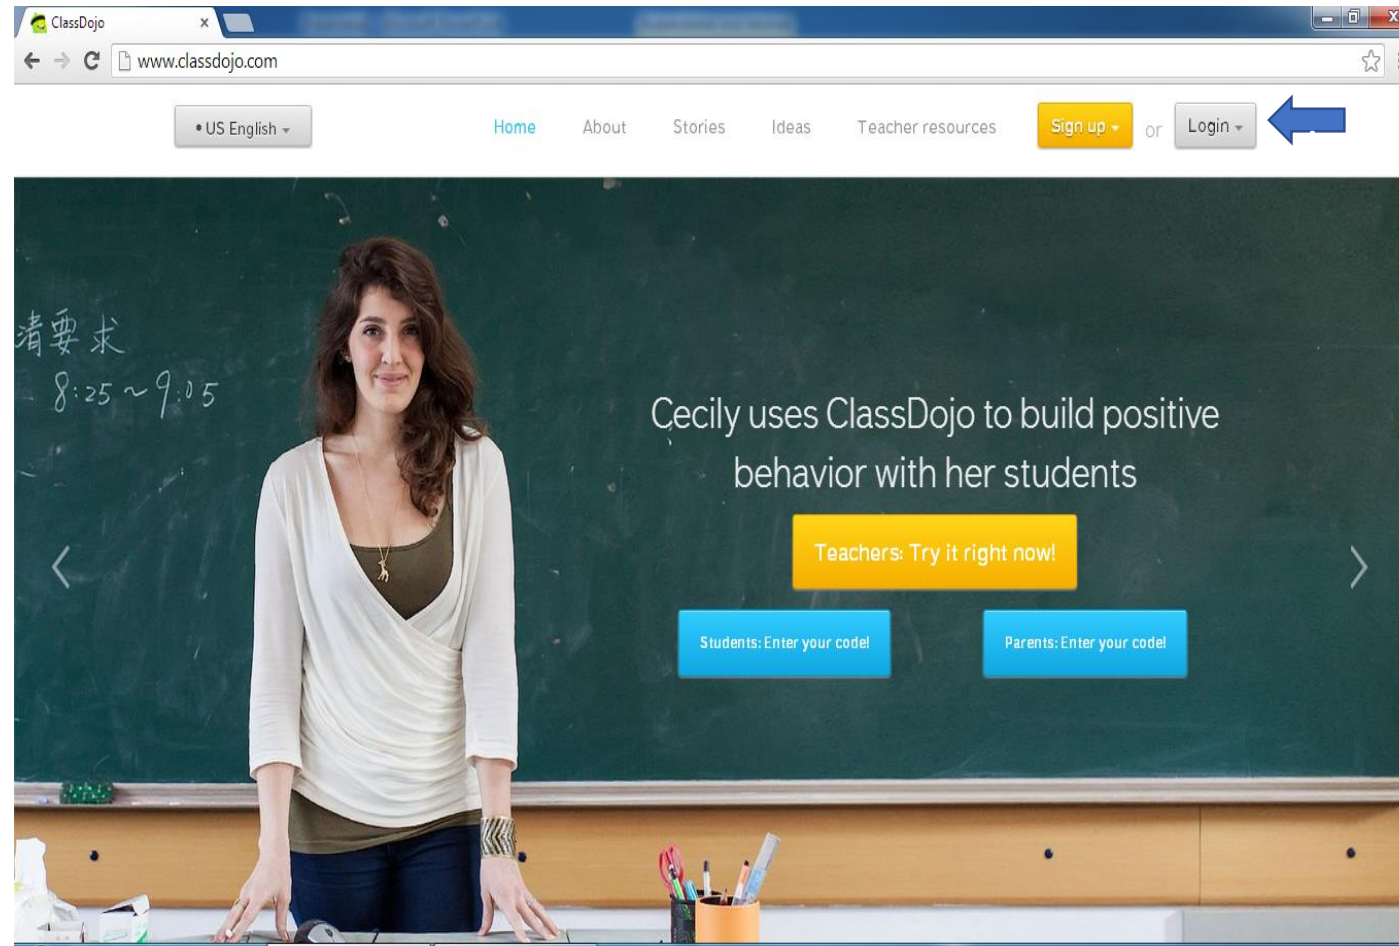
ClassDojo
www.classdojo.com

US English

Home About Stories Ideas Teacher resources Sign up or Login

清要求
8:25 ~ 9:05

Cecily uses ClassDojo to build positive behavior with her students

Teachers: Try it right now!

Students: Enter your code!

Parents: Enter your code!